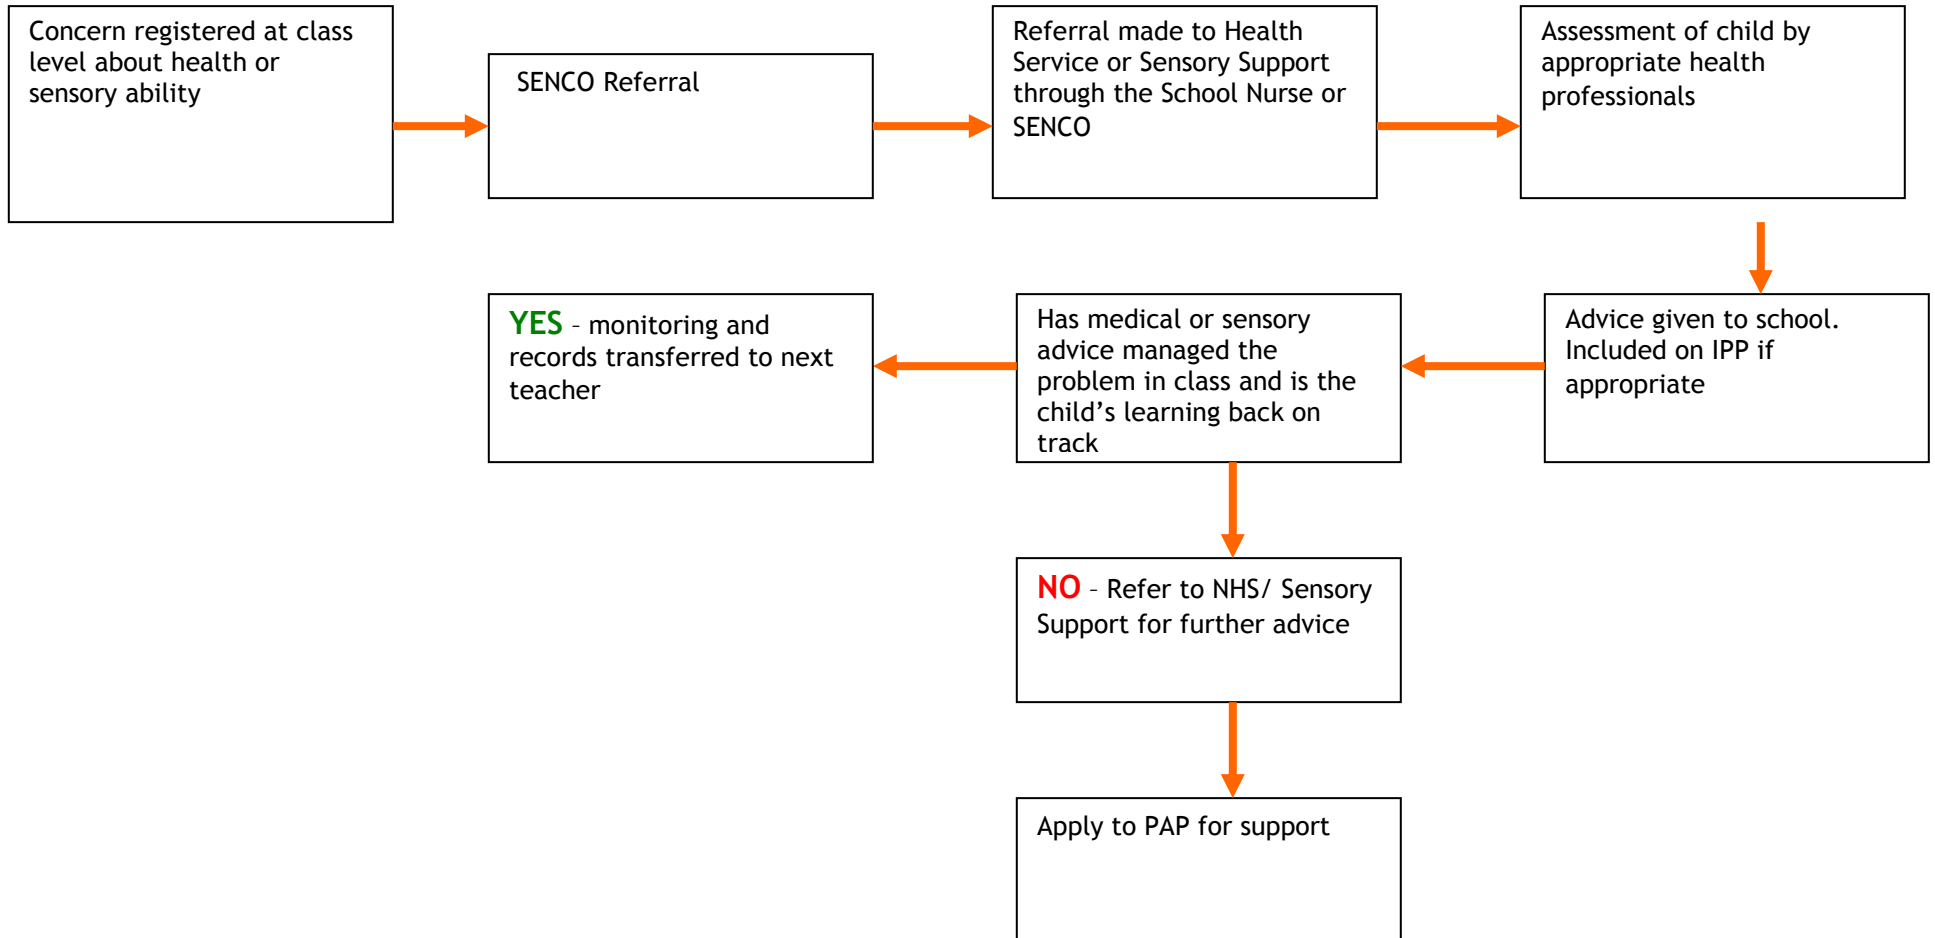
Concern registered at class level about health or sensory ability

SENCO Referral

Referral made to Health Service or Sensory Support through the School Nurse or SENCO

Assessment of child by appropriate health professionals

Advice given to school. Included on IPP if appropriate

Has medical or sensory advice managed the problem in class and is the child’s learning back on track

YES – monitoring and records transferred to next teacher

NO – Refer to NHS/ Sensory Support for further advice

Apply to PAP for support